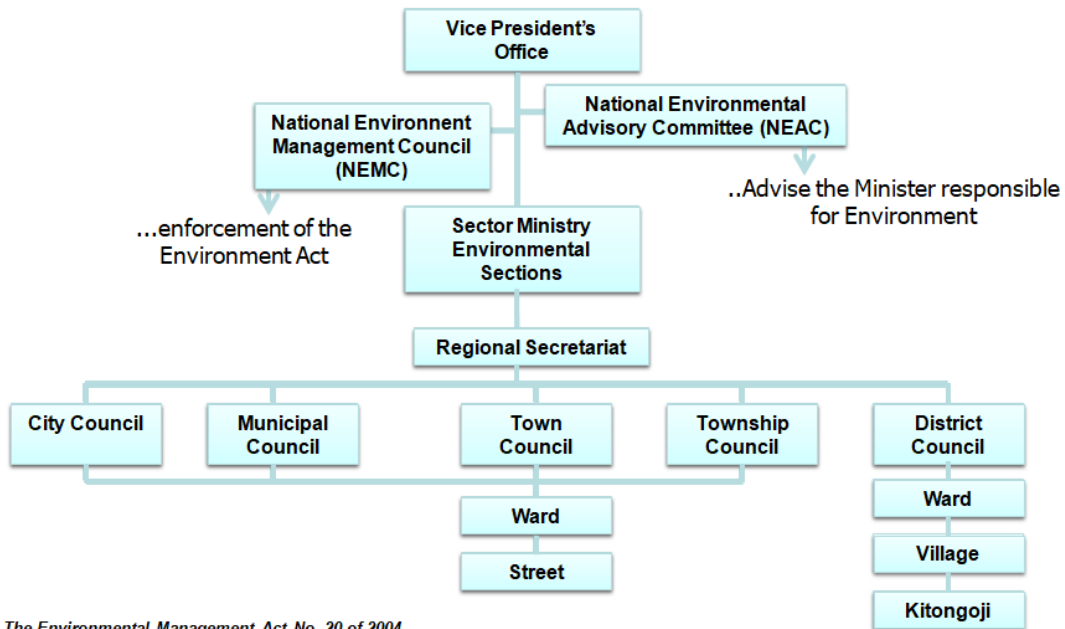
Vice President's Office

National Environnent Management Council (NEMC)

...enforcement of the Environment Act

National Environmental Advisory Committee (NEAC)

..Advise the Minister responsible for Environment

Sector Ministry Environmental Sections

Regional Secretariat

City Council

Municipal Council

Town Council

Township Council

District Council

Ward

Street

Ward

Village

Kitongoji

The Environmental Management Act No. 20 of 2004